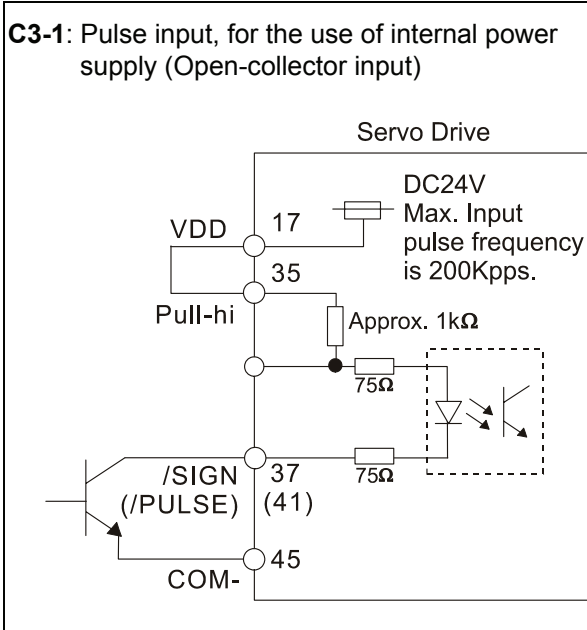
**C3-1**: Pulse input, for the use of internal power supply (Open-collector input)

Servo Drive

DC24V
Max. Input pulse frequency is 200Kpps.

VDD
17
35
Pull-hi
Approx. 1kΩ
75Ω
75Ω
/SIGN
(/PULSE)
37
(41)
45
COM-